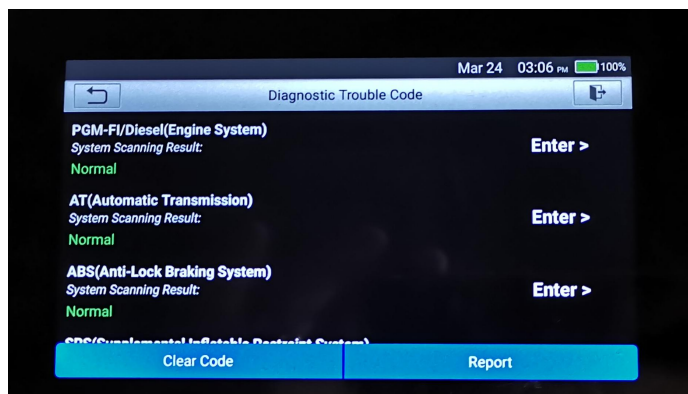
Mar 24 03:06 PM 100%

Diagnostic Trouble Code

PGM-FI/Diesel(Engine System)
System Scanning Result:
Normal

Enter >

AT(Automatic Transmission)
System Scanning Result:
Normal

Enter >

ABS(Anti-Lock Braking System)
System Scanning Result:
Normal

Enter >

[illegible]

Clear Code

Report